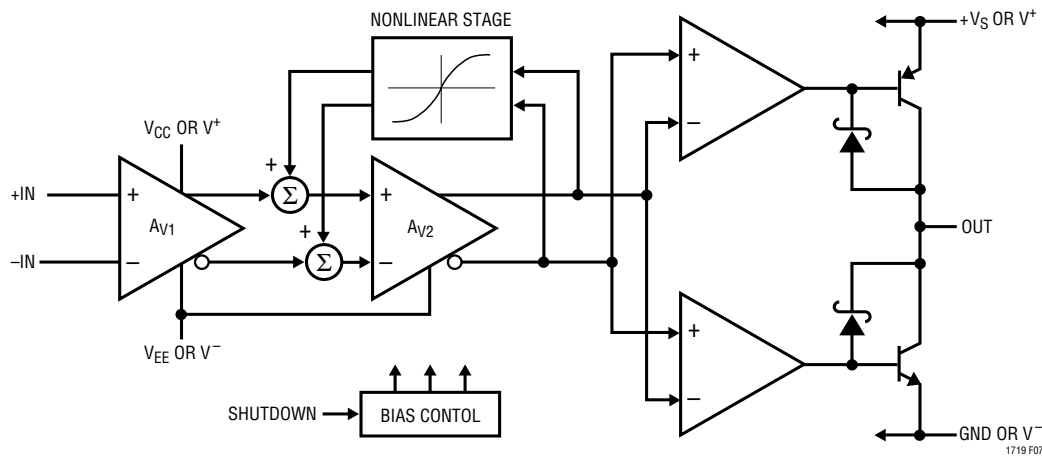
NONLINEAR STAGE

$+V_S$ OR $V^+$

$V_{CC}$ OR $V^+$

+

+IN

+

$A_{V1}$

$\Sigma$

+

+

$A_{V2}$

–IN

–

$\Sigma$

–

+

–

OUT

+

$V_{EE}$ OR $V^-$

–

SHUTDOWN

BIAS CONTOL

GND OR $V^-$

1719 F07